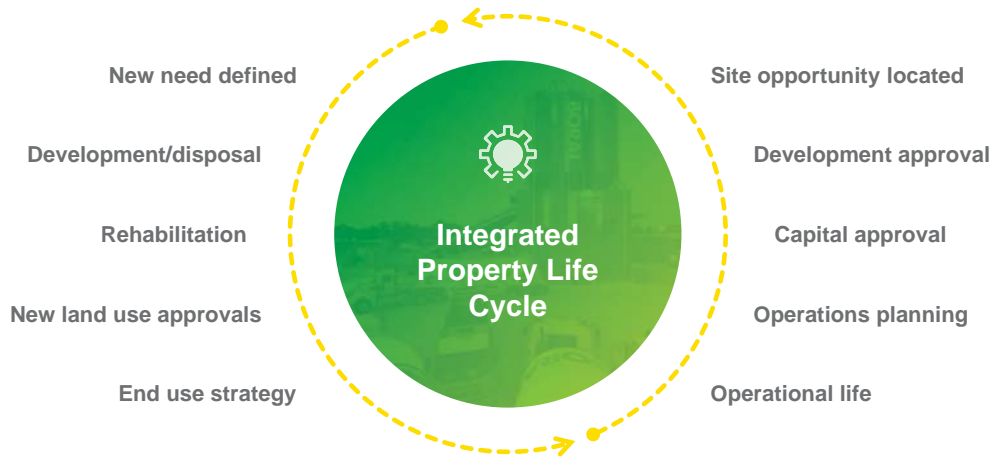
Integrated Property Life Cycle

Site opportunity located

Development approval

Capital approval

Operations planning

Operational life

End use strategy

New land use approvals

Rehabilitation

Development/disposal

New need defined